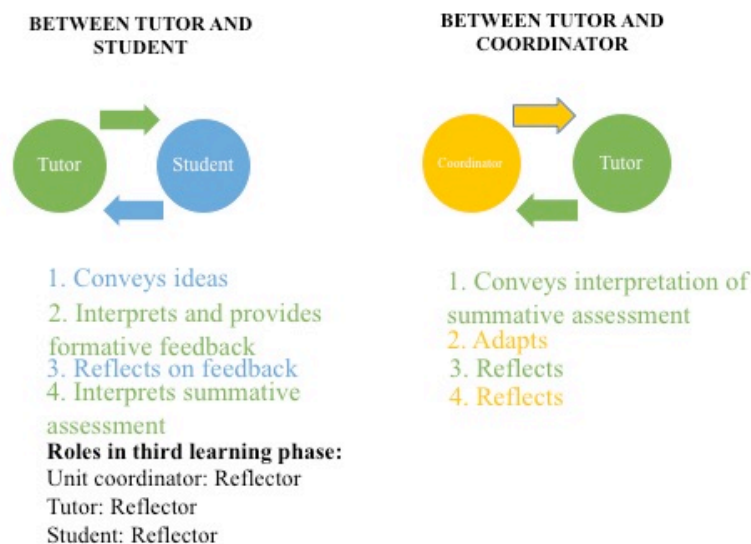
BETWEEN TUTOR AND STUDENT

Tutor

Student

1. Conveys ideas
2. Interprets and provides formative feedback
3. Reflects on feedback
4. Interprets summative assessment

Roles in third learning phase:
Unit coordinator: Reflector
Tutor: Reflector
Student: Reflector

BETWEEN TUTOR AND COORDINATOR

Coordinator

Tutor

1. Conveys interpretation of summative assessment
2. Adapts
3. Reflects
4. Reflects